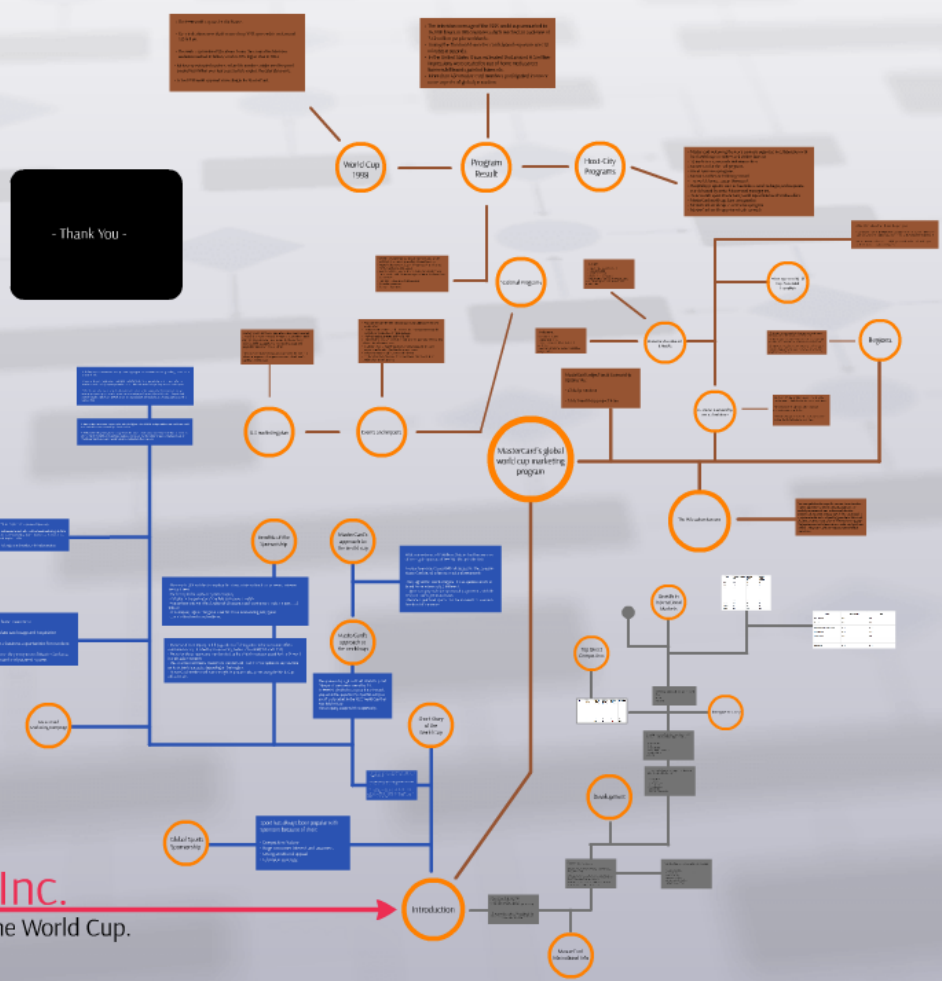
- Thank You -

World Cup 1998

Program Result

Host-City Programs

National Programs

Regions

MasterCard's global world cup marketing program

Events sponsors

Benefits of the Sponsorship

MasterCard's approach to the world cup

MasterCard's approach to the world cups

Short Story of the World Cup

Global Sports Sponsorship

Introduction

Background

Top Direct Competitors

MasterCard International Info

Inc.

he World Cup.